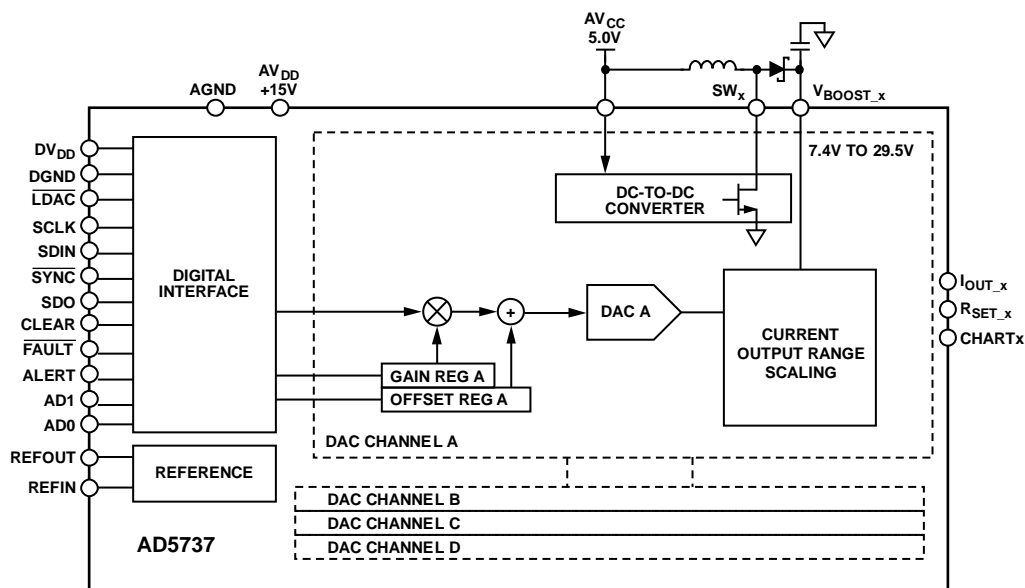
$AV_{CC}$ 5.0V

AGND

$AV_{DD}$ +15V

$SW_x$

$V_{BOOST\_x}$

7.4V TO 29.5V

$DV_{DD}$

DGND

$\overline{LDAC}$

SCLK

SDIN

$\overline{SYNC}$

SDO

CLEAR

$\overline{FAULT}$

ALERT

AD1

AD0

REFOUT

REFIN

DIGITAL INTERFACE

DC-TO-DC CONVERTER

DAC A

CURRENT OUTPUT RANGE SCALING

GAIN REG A

OFFSET REG A

DAC CHANNEL A

REFERENCE

$I_{OUT\_x}$

$R_{SET\_x}$

CHARTx

DAC CHANNEL B

DAC CHANNEL C

DAC CHANNEL D

AD5737